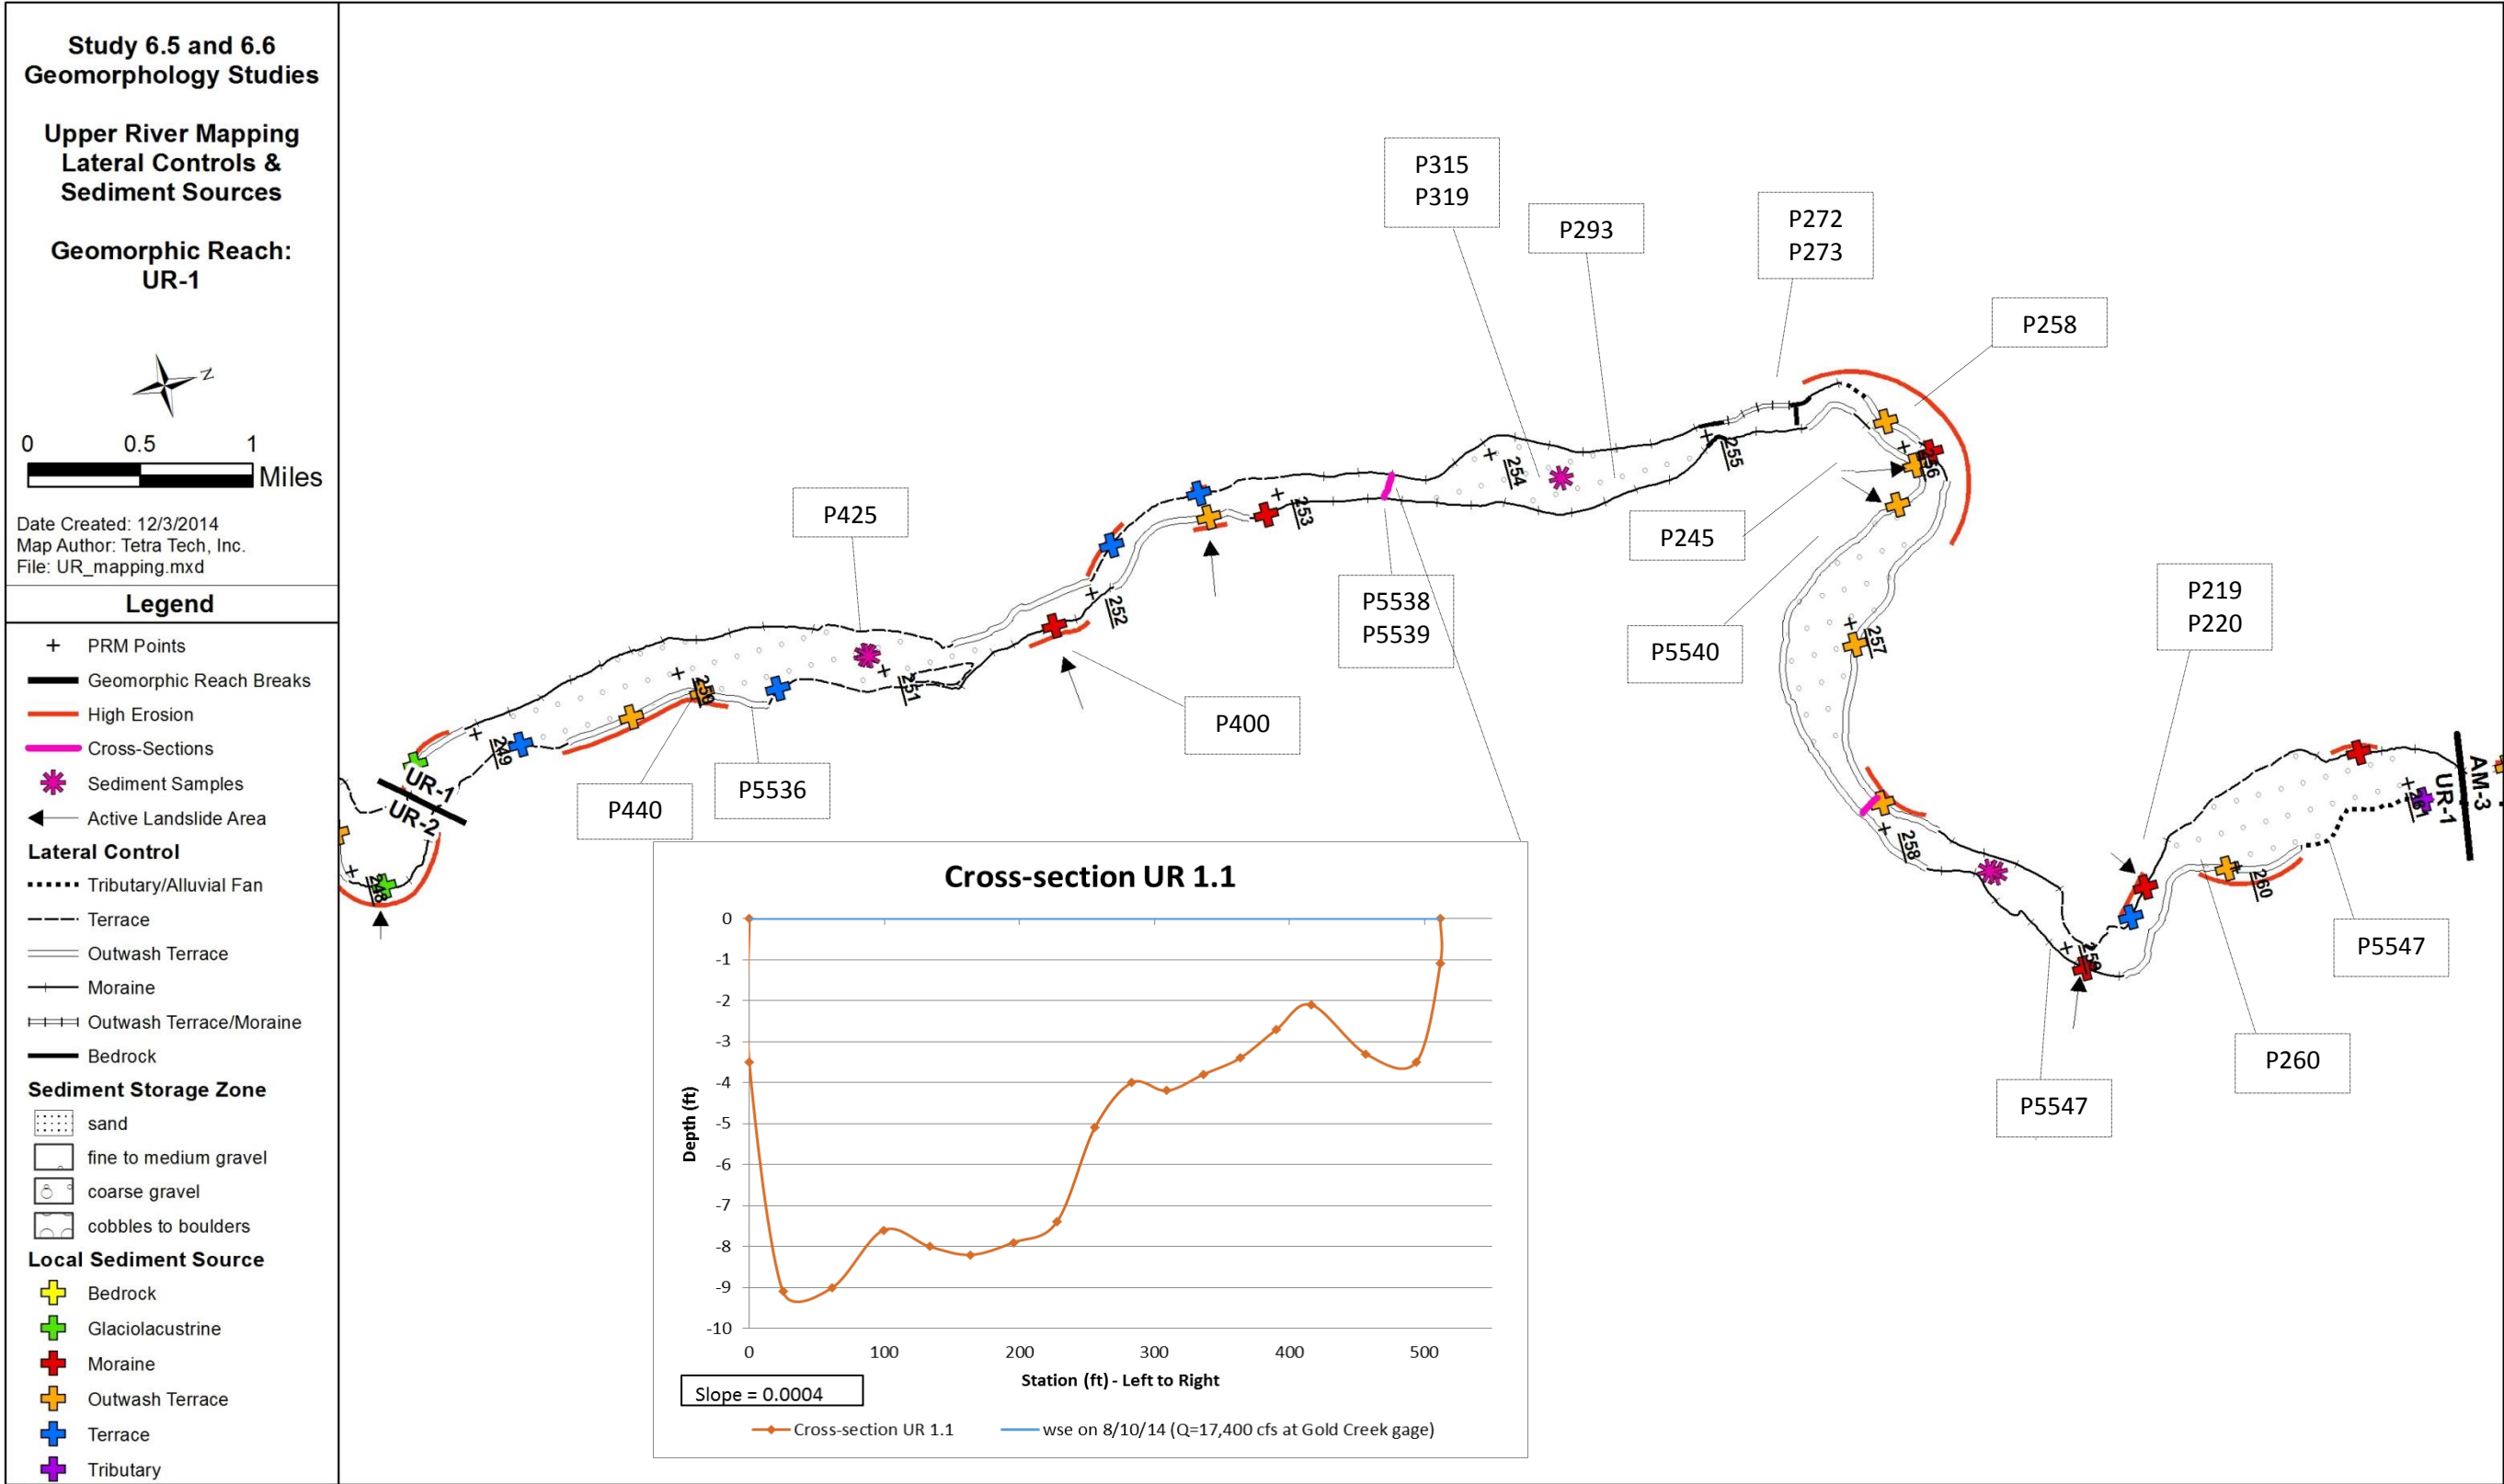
Study 6.5 and 6.6
Geomorphology Studies

Upper River Mapping
Lateral Controls &
Sediment Sources

Geomorphic Reach:
UR-1

N

0 0.5 1
Miles

Date Created: 12/3/2014
Map Author: Tetra Tech, Inc.
File: UR_mapping.mxd

Legend
PRM Points
Geomorphic Reach Breaks
High Erosion
Cross-Sections
Sediment Samples
Active Landslide Area
Lateral Control
Tributary/Alluvial Fan
Terrace
Outwash Terrace
Moraine
Outwash Terrace/Moraine
Bedrock
Sediment Storage Zone
sand
fine to medium gravel
coarse gravel
cobbles to boulders
Local Sediment Source
Bedrock
Glaciolacustrine
Moraine
Outwash Terrace
Terrace
Tributary

P315
P319

P293

P272
P273

P258

P425

P245

P5538
P5539

P5540

P219
P220

P400

P440

P5536

P5547

P260

P5547

UR-1
UR-2
AM-3
UR-1

248 249 250 251 252 253 254 255 256 257 258 259 260 261

Cross-section UR 1.1

0
-1
-2
-3
-4
-5
-6
-7
-8
-9
-10

Depth (ft)

0 100 200 300 400 500

Station (ft) - Left to Right

Slope = 0.0004

Cross-section UR 1.1
wse on 8/10/14 (Q=17,400 cfs at Gold Creek gage)